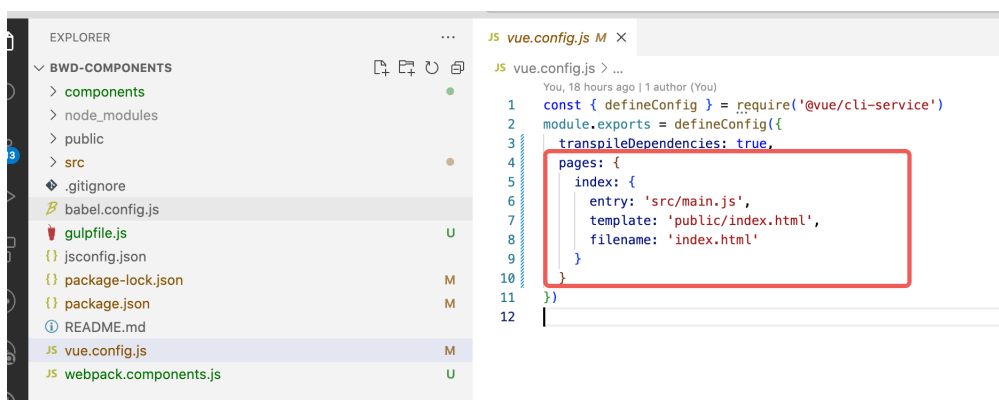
EXPLORER ...

BWD-COMPONENTS

> components
> node_modules
> public
> src
.gitignore
babel.config.js
gulpfile.js U
jsconfig.json
package-lock.json M
package.json M
README.md
vue.config.js M
webpack.components.js U

JS vue.config.js M ×

JS vue.config.js > ...

You, 18 hours ago | 1 author (You)

1 const { defineConfig } = require('@vue/cli-service')
2 module.exports = defineConfig({
3   transpileDependencies: true,
4   pages: {
5     index: {
6       entry: 'src/main.js',
7       template: 'public/index.html',
8       filename: 'index.html'
9     }
10   }
11 })
12